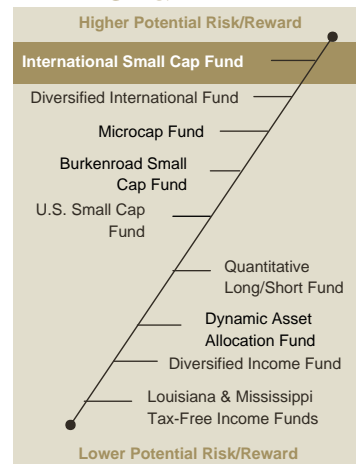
Higher Potential Risk/Reward

International Small Cap Fund

Diversified International Fund

Microcap Fund

Burkenroad Small Cap Fund

U.S. Small Cap Fund

Quantitative Long/Short Fund

Dynamic Asset Allocation Fund

Diversified Income Fund

Louisiana & Mississippi Tax-Free Income Funds

Lower Potential Risk/Reward